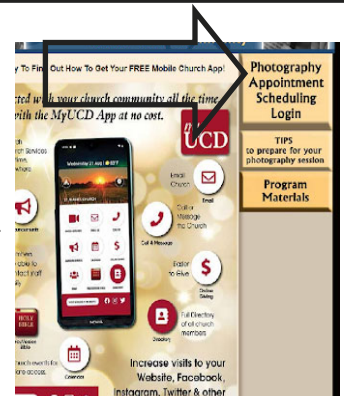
y To Find Out How To Get Your FREE Mobile Church App!

cted with your church community all the time with the MyUCD App at no cost.

UCD

Email Church

Email

Call & Message the Church

Call & Message

Easier to Give

Online Giving

Full Directory of all church members

Directory

Calendar

Increase visits to your Website, Facebook, Instagram, Twitter & other

Photography Appointment Scheduling Login

TIPS to prepare for your photography session

Program Materials